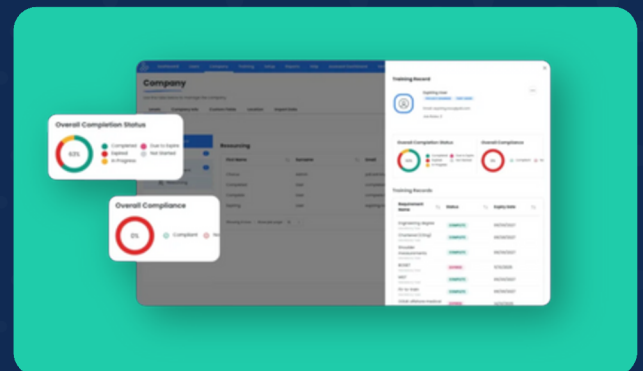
Overall Completion Status

63%

Completed
Expired
In Progress
Due to Expire
Not Started

Overall Compliance

0%

Compliant

Company

Resourcing

Training Record

Overall Completion Status

Overall Compliance

Training Records

Requirement Name
Status
Expiry Date